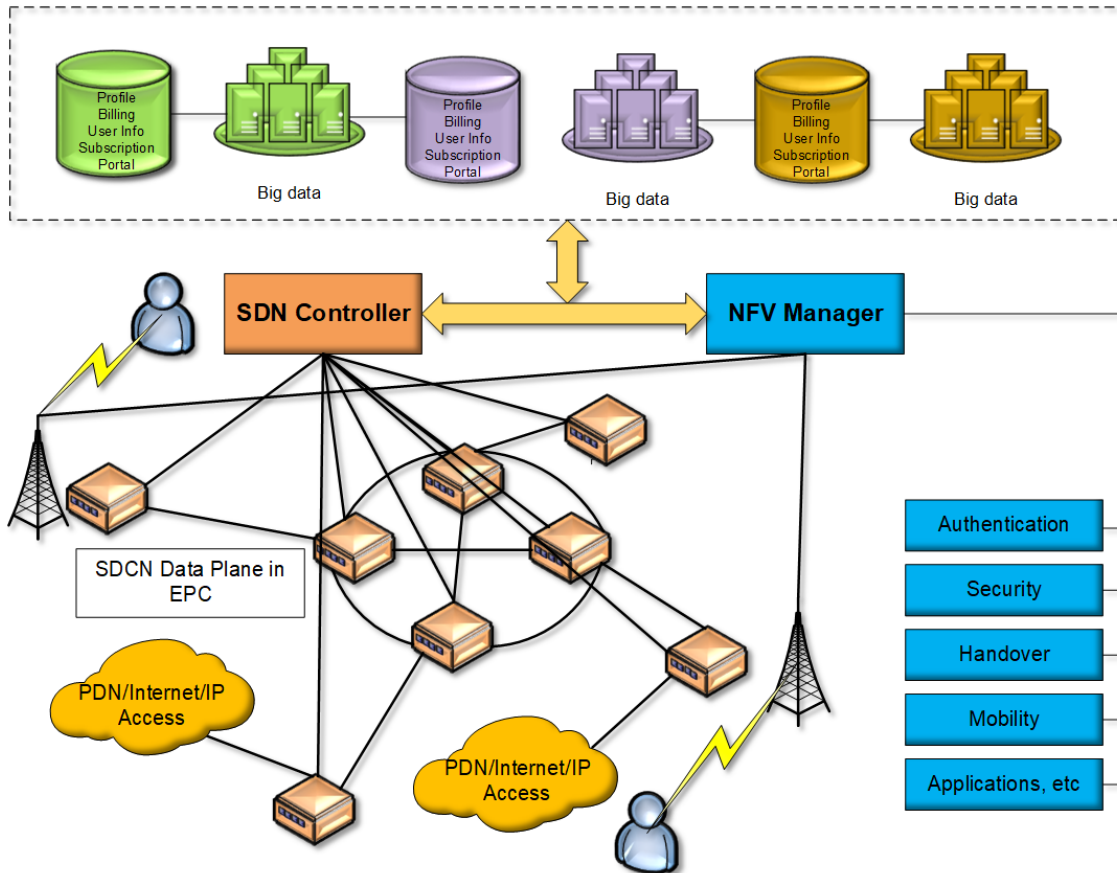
Profile
Billing
User Info
Subscription
Portal

Big data

Profile
Billing
User Info
Subscription
Portal

Big data

Profile
Billing
User Info
Subscription
Portal

Big data

SDN Controller

NFV Manager

SDCN Data Plane in EPC

PDN/Internet/IP Access

PDN/Internet/IP Access

Authentication

Security

Handover

Mobility

Applications, etc